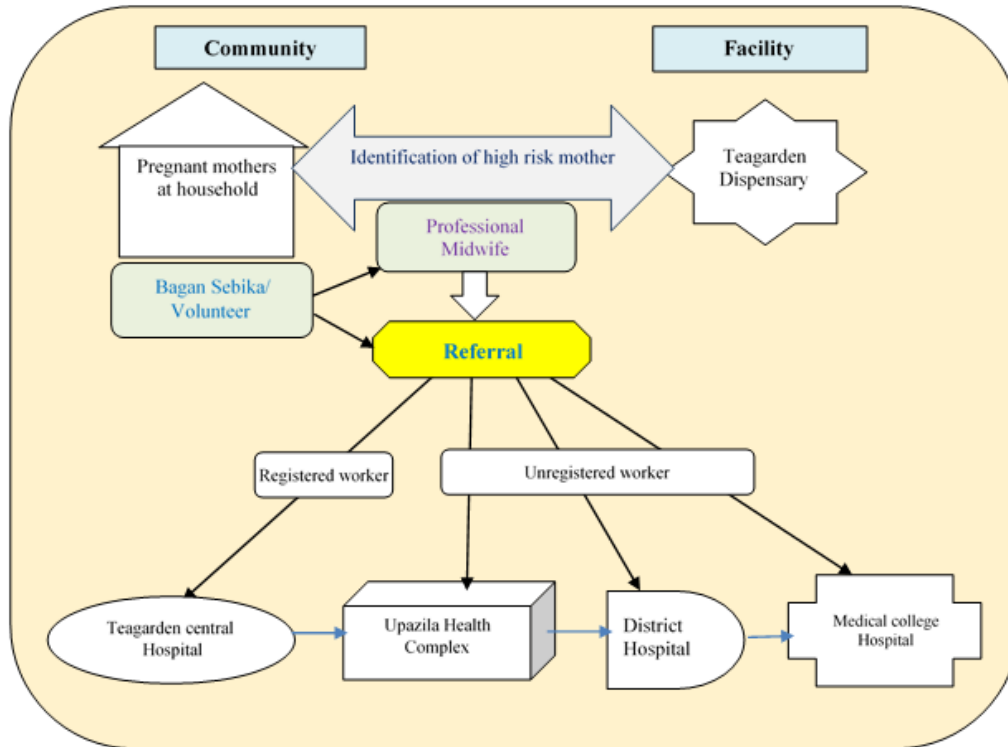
Community

Facility

Pregnant mothers at household

Identification of high risk mother

Teagarden Dispensary

Professional Midwife

Bagan Sebika/ Volunteer

Referral

Registered worker

Unregistered worker

Teagarden central Hospital

Upazila Health Complex

District Hospital

Medical college Hospital